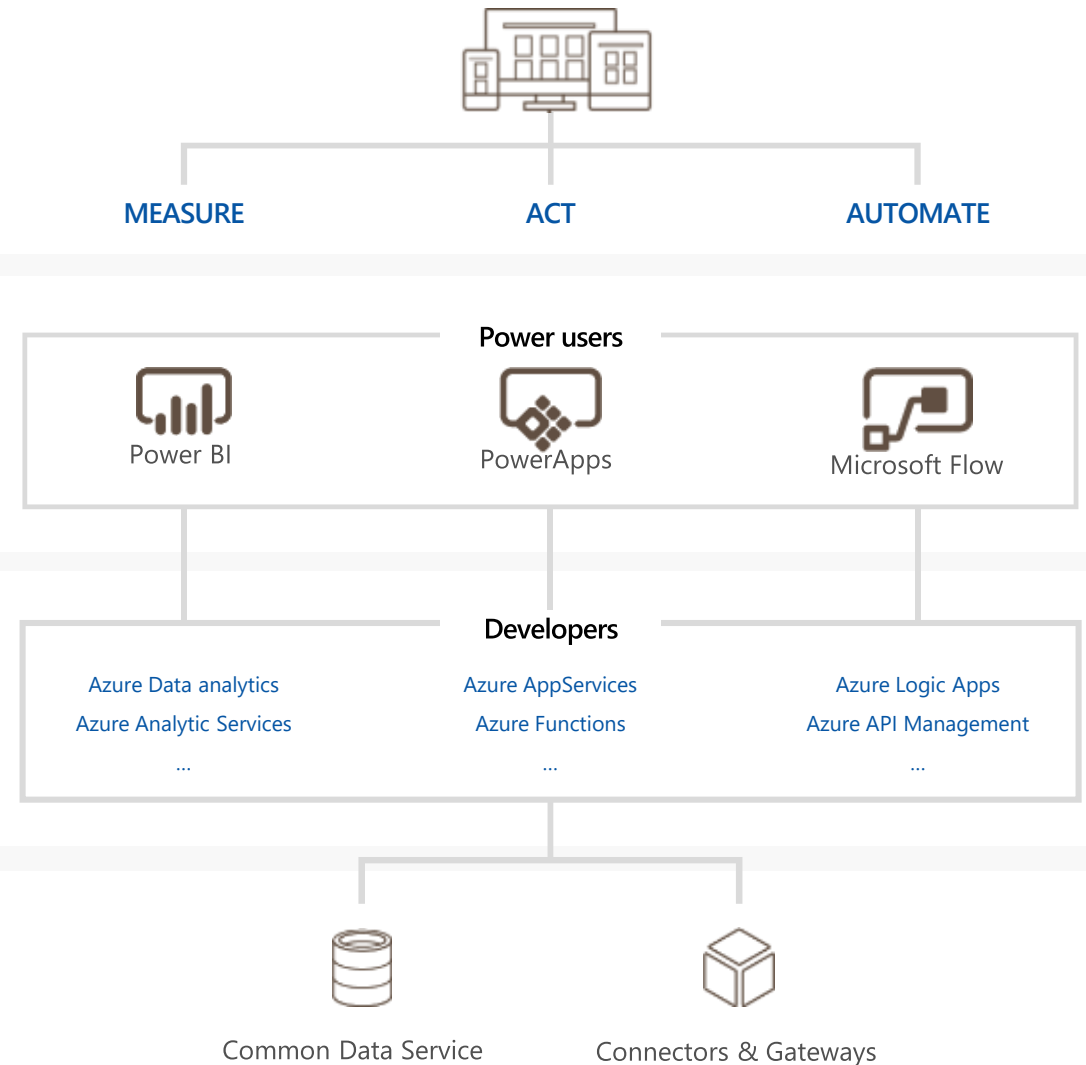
MEASURE
ACT
AUTOMATE

Power users

Power BI
PowerApps
Microsoft Flow

Developers

Azure Data analytics
Azure Analytic Services
...

Azure AppServices
Azure Functions
...

Azure Logic Apps
Azure API Management
...

Common Data Service
Connectors & Gateways